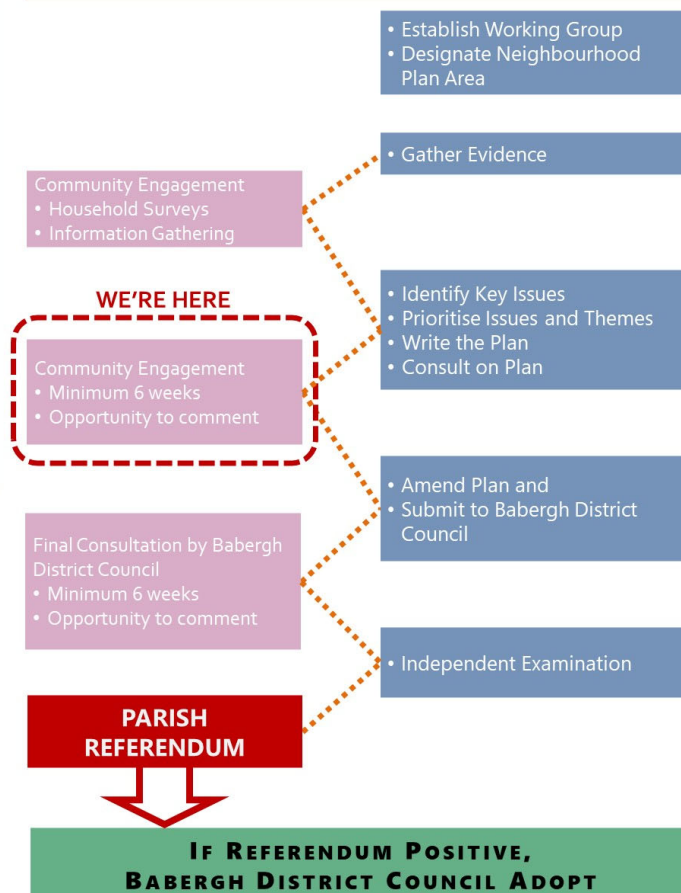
• Establish Working Group
• Designate Neighbourhood Plan Area

• Gather Evidence

Community Engagement
• Household Surveys
• Information Gathering

WE'RE HERE

• Identify Key Issues
• Prioritise Issues and Themes
• Write the Plan
• Consult on Plan

Community Engagement
• Minimum 6 weeks
• Opportunity to comment

• Amend Plan and
• Submit to Babergh District Council

Final Consultation by Babergh District Council
• Minimum 6 weeks
• Opportunity to comment

• Independent Examination

PARISH REFERENDUM

IF REFERENDUM POSITIVE, BABERGH DISTRICT COUNCIL ADOPT